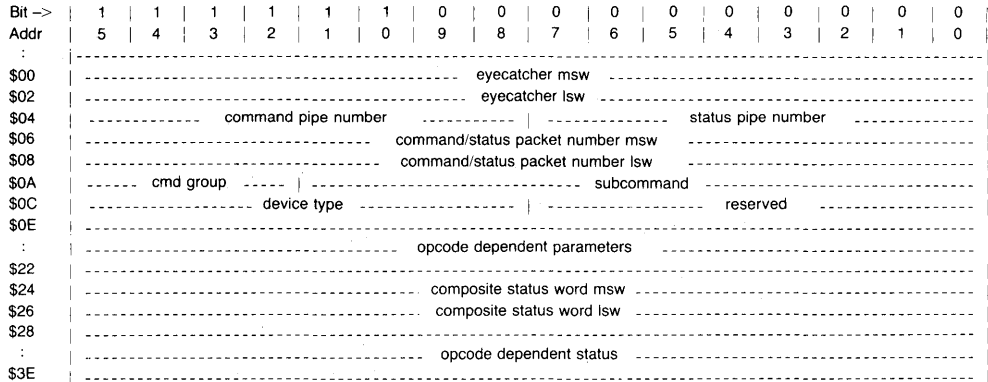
| Bit -> | 1 | 1 | 1 | 1 | 1 | 1 | 0 | 0 | 0 | 0 | 0 | 0 | 0 | 0 | 0 | 0 |
|---|---|---|---|---|---|---|---|---|---|---|---|---|---|---|---|---|
| Addr | 5 | 4 | 3 | 2 | 1 | 0 | 9 | 8 | 7 | 6 | 5 | 4 | 3 | 2 | 1 | 0 |

:
$00 eyecatcher msw
$02 eyecatcher lsw
$04 command pipe number | status pipe number
$06 command/status packet number msw
$08 command/status packet number lsw
$0A cmd group | subcommand
$0C device type | reserved
$0E
: opcode dependent parameters
$22
$24 composite status word msw
$26 composite status word lsw
$28
: opcode dependent status
$3E